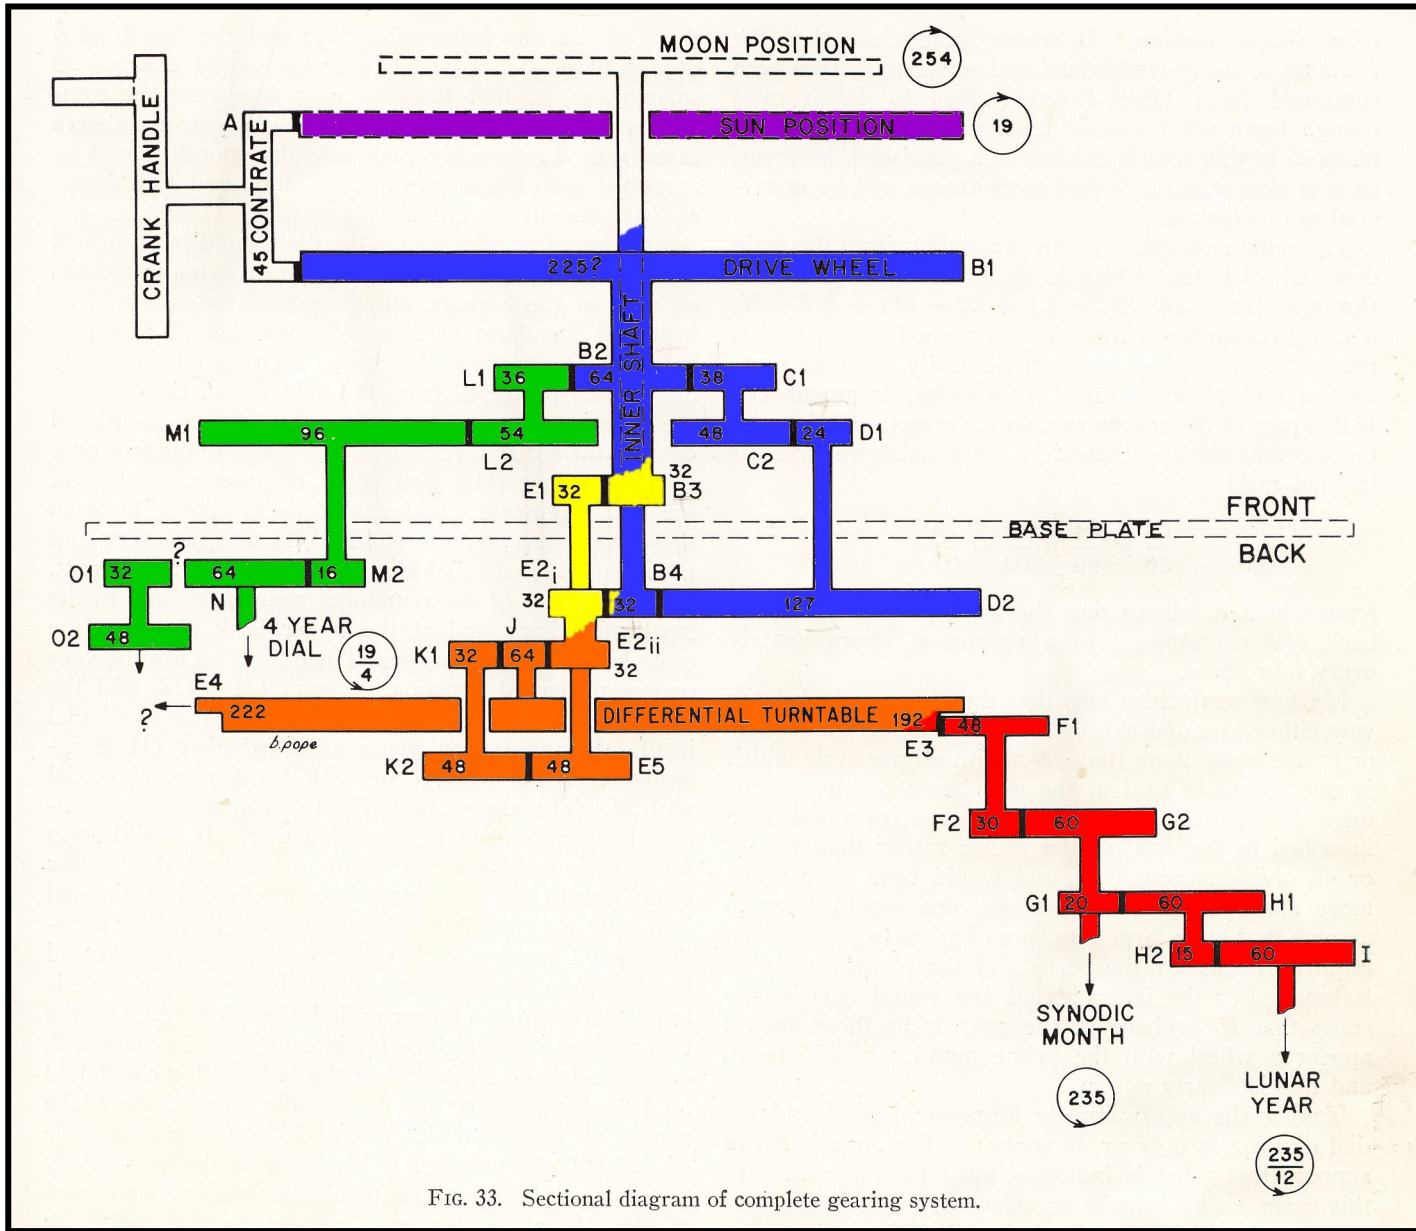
MOON POSITION
254
A
SUN POSITION
19
CRANK HANDLE
45 CONTRATE
225?
DRIVE WHEEL
B1
INNER SHAFT
B2
L1 36
64
38
C1
M1
96
54
48
24
D1
L2
C2
32
E1 32
B3
FRONT
BASE PLATE
BACK
?
O1 32
64
16
M2
E2i
B4
N
32
32
127
D2
O2 48
4 YEAR DIAL
$\frac{19}{4}$
J
E2ii
K1 32
64
32
E4
?
222
DIFFERENTIAL TURNTABLE 192
48
F1
b.pope
E3
K2 48
48
E5
F2 30
60
G2
G1 20
60
H1
H2 15
60
I
SYNODIC MONTH
235
LUNAR YEAR
$\frac{235}{12}$

FIG. 33. Sectional diagram of complete gearing system.